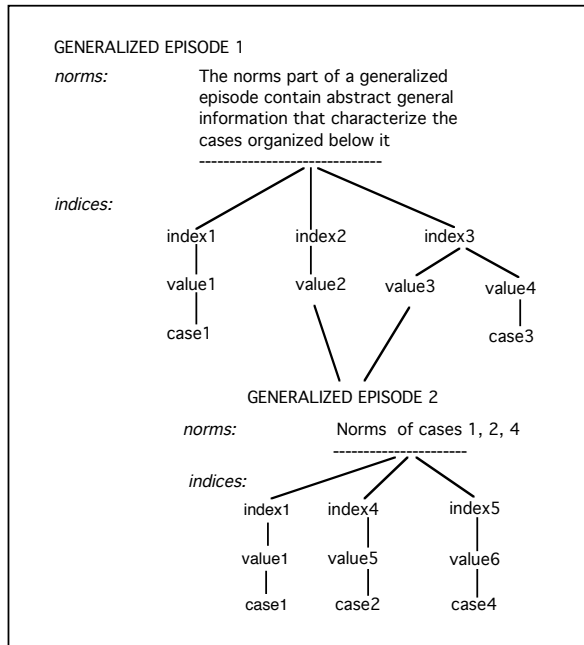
GENERALIZED EPISODE 1

*norms:* The norms part of a generalized episode contain abstract general information that characterize the cases organized below it

------------------------------

*indices:*

index1
value1
case1

index2
value2

index3
value3
value4
case3

GENERALIZED EPISODE 2

*norms:* Norms of cases 1, 2, 4

--------------------

*indices:*

index1
value1
case1

index4
value5
case2

index5
value6
case4